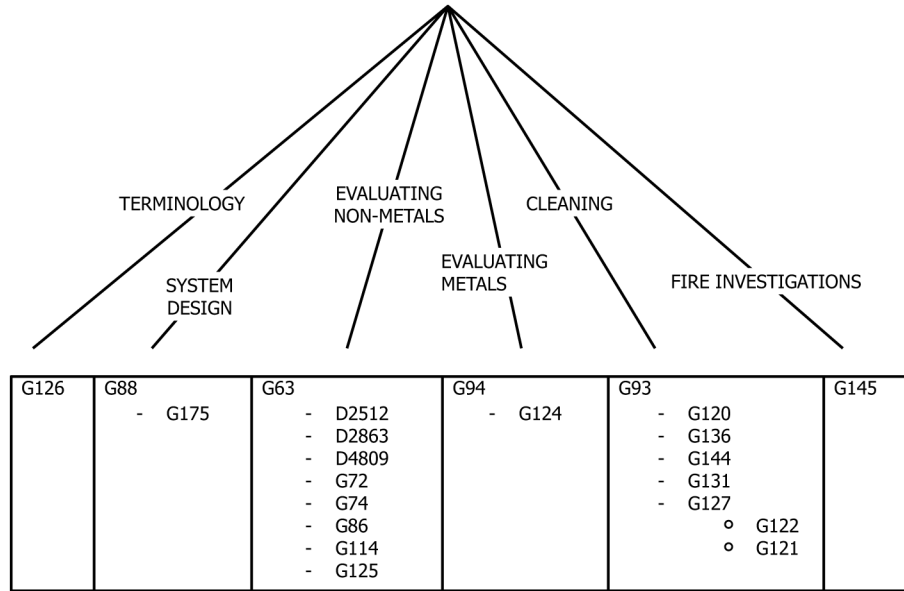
TERMINOLOGY

SYSTEM DESIGN

EVALUATING NON-METALS

EVALUATING METALS

CLEANING

FIRE INVESTIGATIONS

| G126 | G88<br>- G175 | G63<br>- D2512<br>- D2863<br>- D4809<br>- G72<br>- G74<br>- G86<br>- G114<br>- G125 | G94<br>- G124 | G93<br>- G120<br>- G136<br>- G144<br>- G131<br>- G127<br>o G122<br>o G121 | G145 |
|---|---|---|---|---|---|